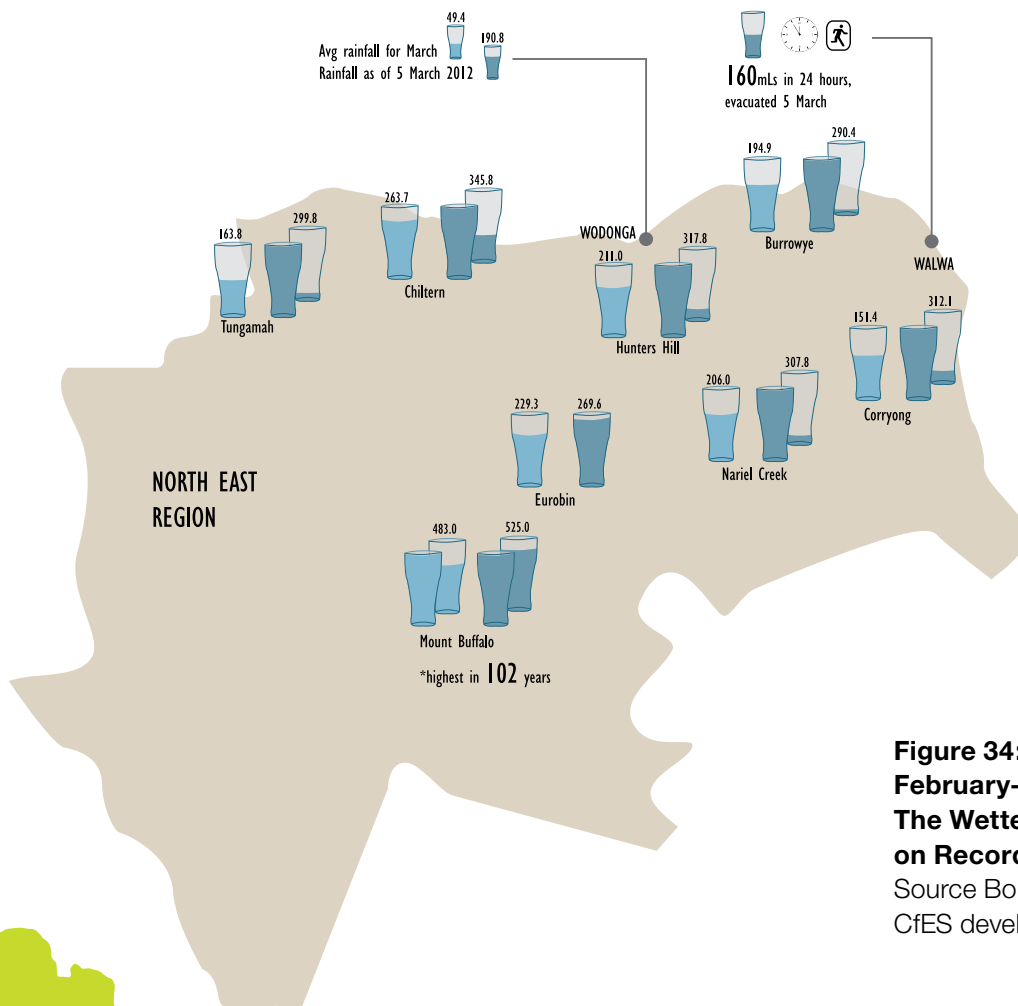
49.4
Avg rainfall for March
190.8
Rainfall as of 5 March 2012

160mLs in 24 hours, evacuated 5 March

194.9
290.4
Burrowye

WALWA

WODONGA

163.8
299.8
Tungamah

263.7
345.8
Chiltern

211.0
317.8
Hunters Hill

151.4
312.1
Corryong

206.0
307.8
Nariel Creek

229.3
269.6
Eurobin

NORTH EAST REGION

483.0
525.0
Mount Buffalo
*highest in 102 years

Figure 34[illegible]
February-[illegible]
The Wette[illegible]
on Recor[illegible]
Source Bo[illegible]
CfES devel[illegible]